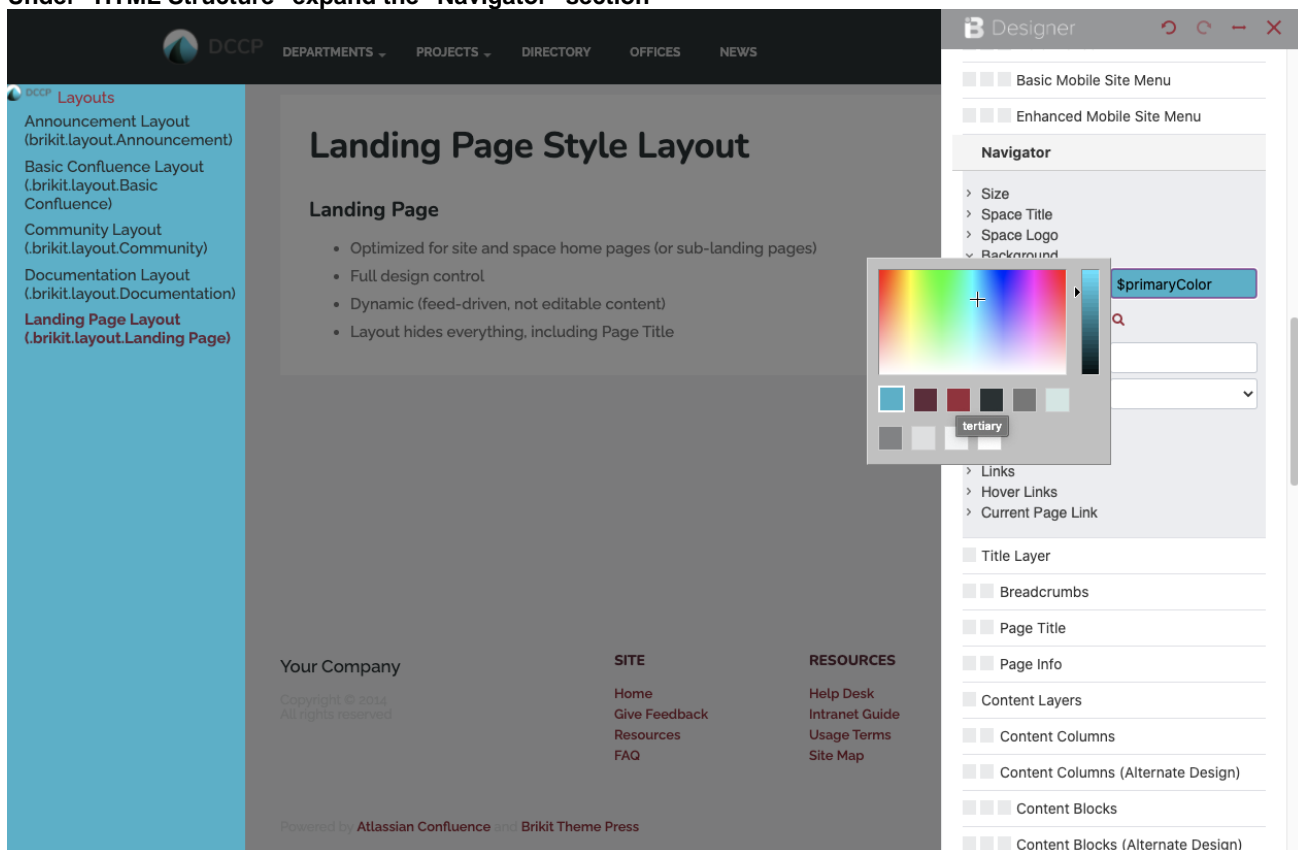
Under "HTML Structure" expand the "Navigator" section

DCCP DEPARTMENTS PROJECTS DIRECTORY OFFICES NEWS

DCCP Layouts

Announcement Layout (brikit.layout.Announcement)

Basic Confluence Layout (.brikit.layout.Basic Confluence)

Community Layout (.brikit.layout.Community)

Documentation Layout (.brikit.layout.Documentation)

Landing Page Layout (.brikit.layout.Landing Page)

Landing Page Style Layout

Landing Page

- Optimized for site and space home pages (or sub-landing pages)
- Full design control
- Dynamic (feed-driven, not editable content)
- Layout hides everything, including Page Title

Your Company

Copyright © 2014
All rights reserved

SITE
Home
Give Feedback
Resources
FAQ

RESOURCES
Help Desk
Intranet Guide
Usage Terms
Site Map

Powered by Atlassian Confluence and Brikit Theme Press

Designer

Basic Mobile Site Menu

Enhanced Mobile Site Menu

Navigator

Size
Space Title
Space Logo
Background

$primaryColor

tertiary

Links
Hover Links
Current Page Link

Title Layer

Breadcrumbs

Page Title

Page Info

Content Layers

Content Columns

Content Columns (Alternate Design)

Content Blocks

Content Blocks (Alternate Design)